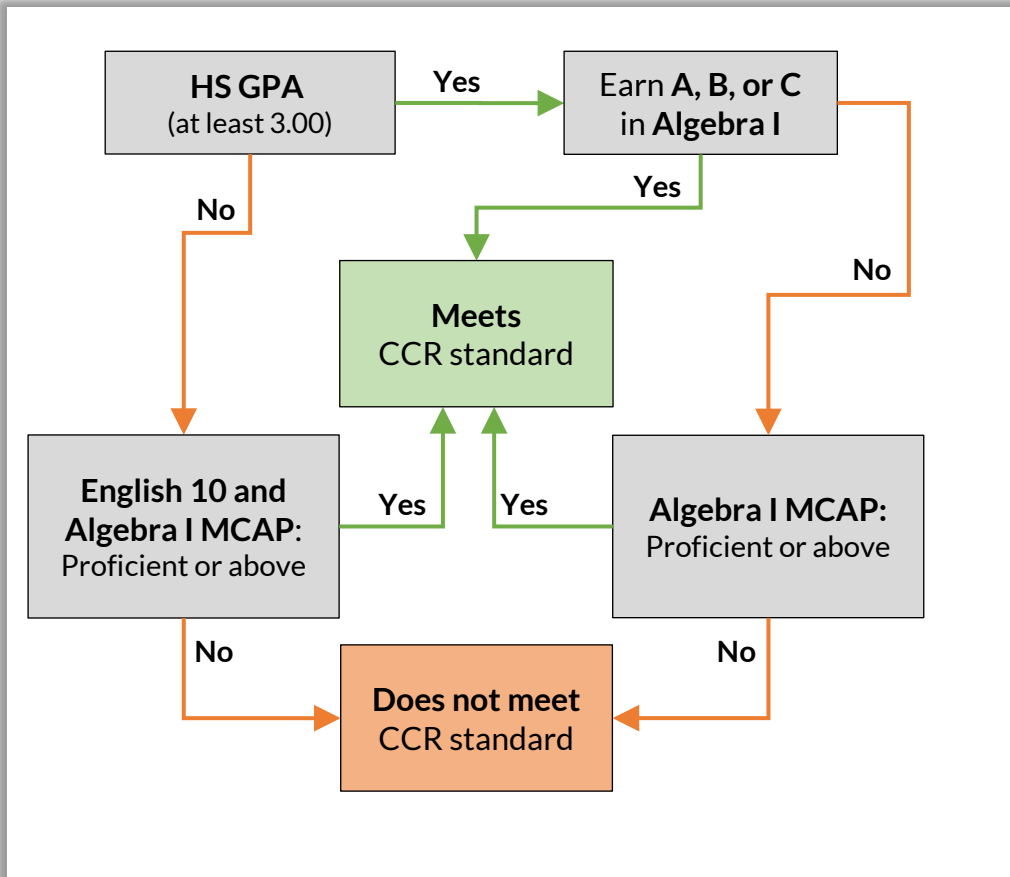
HS GPA
(at least 3.00)

Yes

Earn A, B, or C in Algebra I

No

Yes

No

Meets
CCR standard

English 10 and Algebra I MCAP: Proficient or above

Yes

Yes

Algebra I MCAP: Proficient or above

No

No

Does not meet
CCR standard